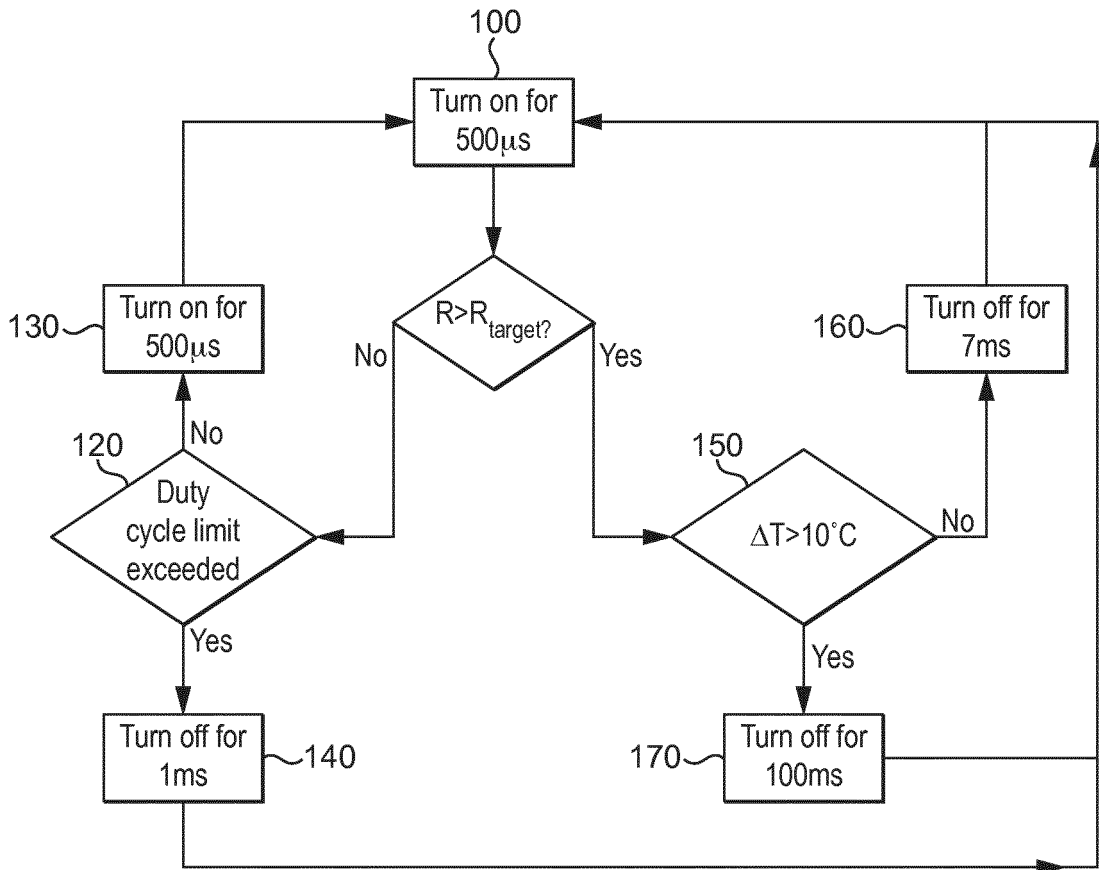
100

Turn on for $500\mu s$

$R>R_{target?}$

No

Yes

130

Turn on for $500\mu s$

160

Turn off for 7ms

No

120

Duty cycle limit exceeded

150

$\Delta T>10^{\circ}C$

No

Yes

Yes

Turn off for 1ms

140

170

Turn off for 100ms